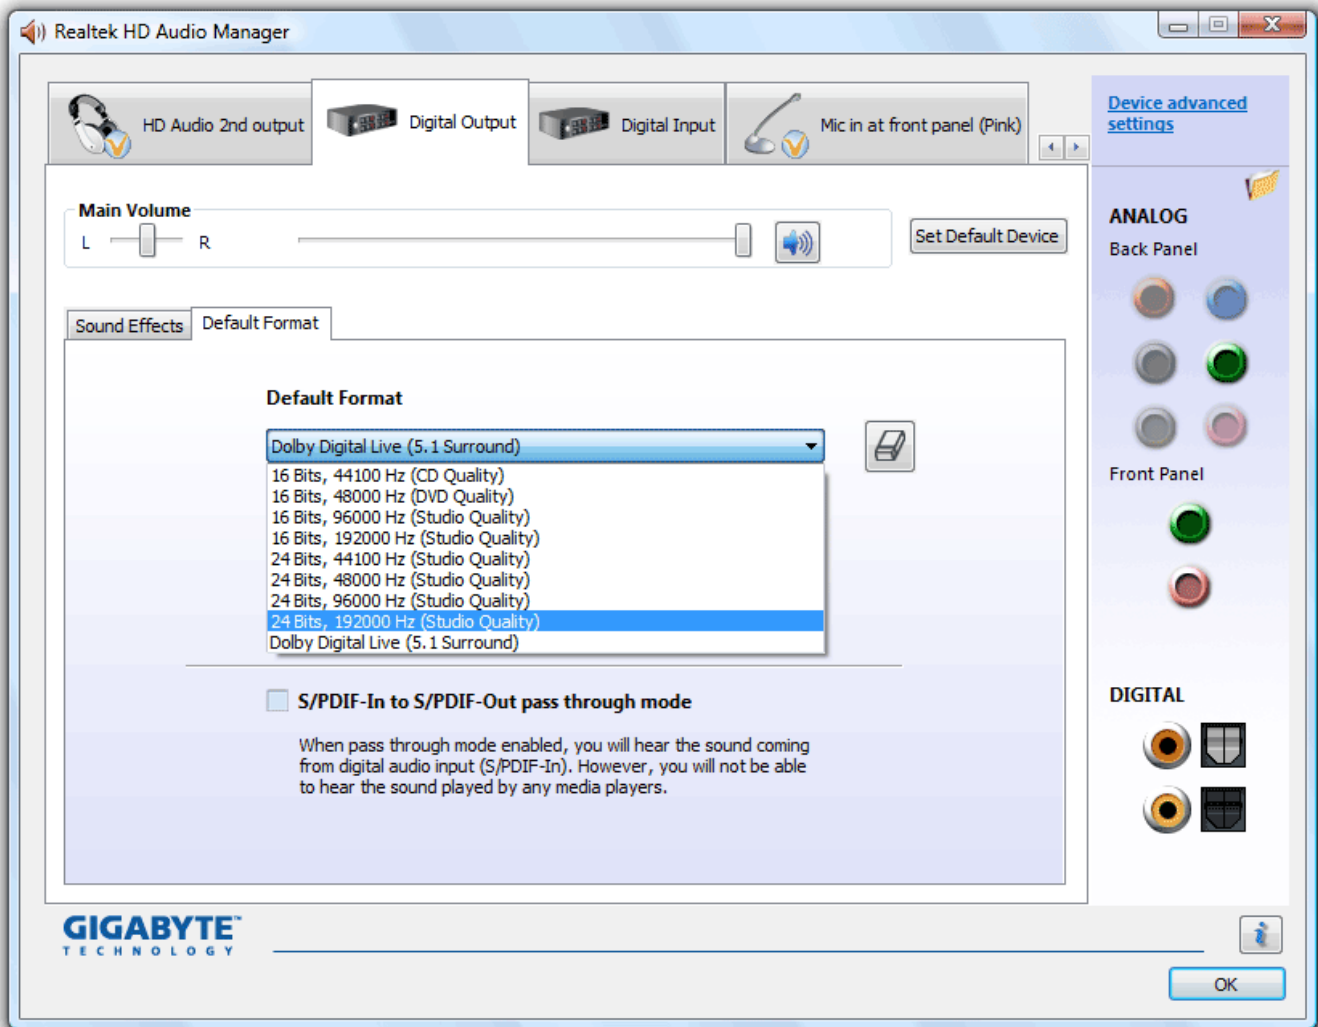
Realtek HD Audio Manager

HD Audio 2nd output

Digital Output

Digital Input

Mic in at front panel (Pink)

Device advanced settings

Main Volume

L

R

Set Default Device

Sound Effects

Default Format

Default Format

Dolby Digital Live (5.1 Surround)

16 Bits, 44100 Hz (CD Quality)
16 Bits, 48000 Hz (DVD Quality)
16 Bits, 96000 Hz (Studio Quality)
16 Bits, 192000 Hz (Studio Quality)
24 Bits, 44100 Hz (Studio Quality)
24 Bits, 48000 Hz (Studio Quality)
24 Bits, 96000 Hz (Studio Quality)
24 Bits, 192000 Hz (Studio Quality)
Dolby Digital Live (5.1 Surround)

S/PDIF-In to S/PDIF-Out pass through mode

When pass through mode enabled, you will hear the sound coming from digital audio input (S/PDIF-In). However, you will not be able to hear the sound played by any media players.

ANALOG

Back Panel

Front Panel

DIGITAL

GIGABYTE™
TECHNOLOGY

OK